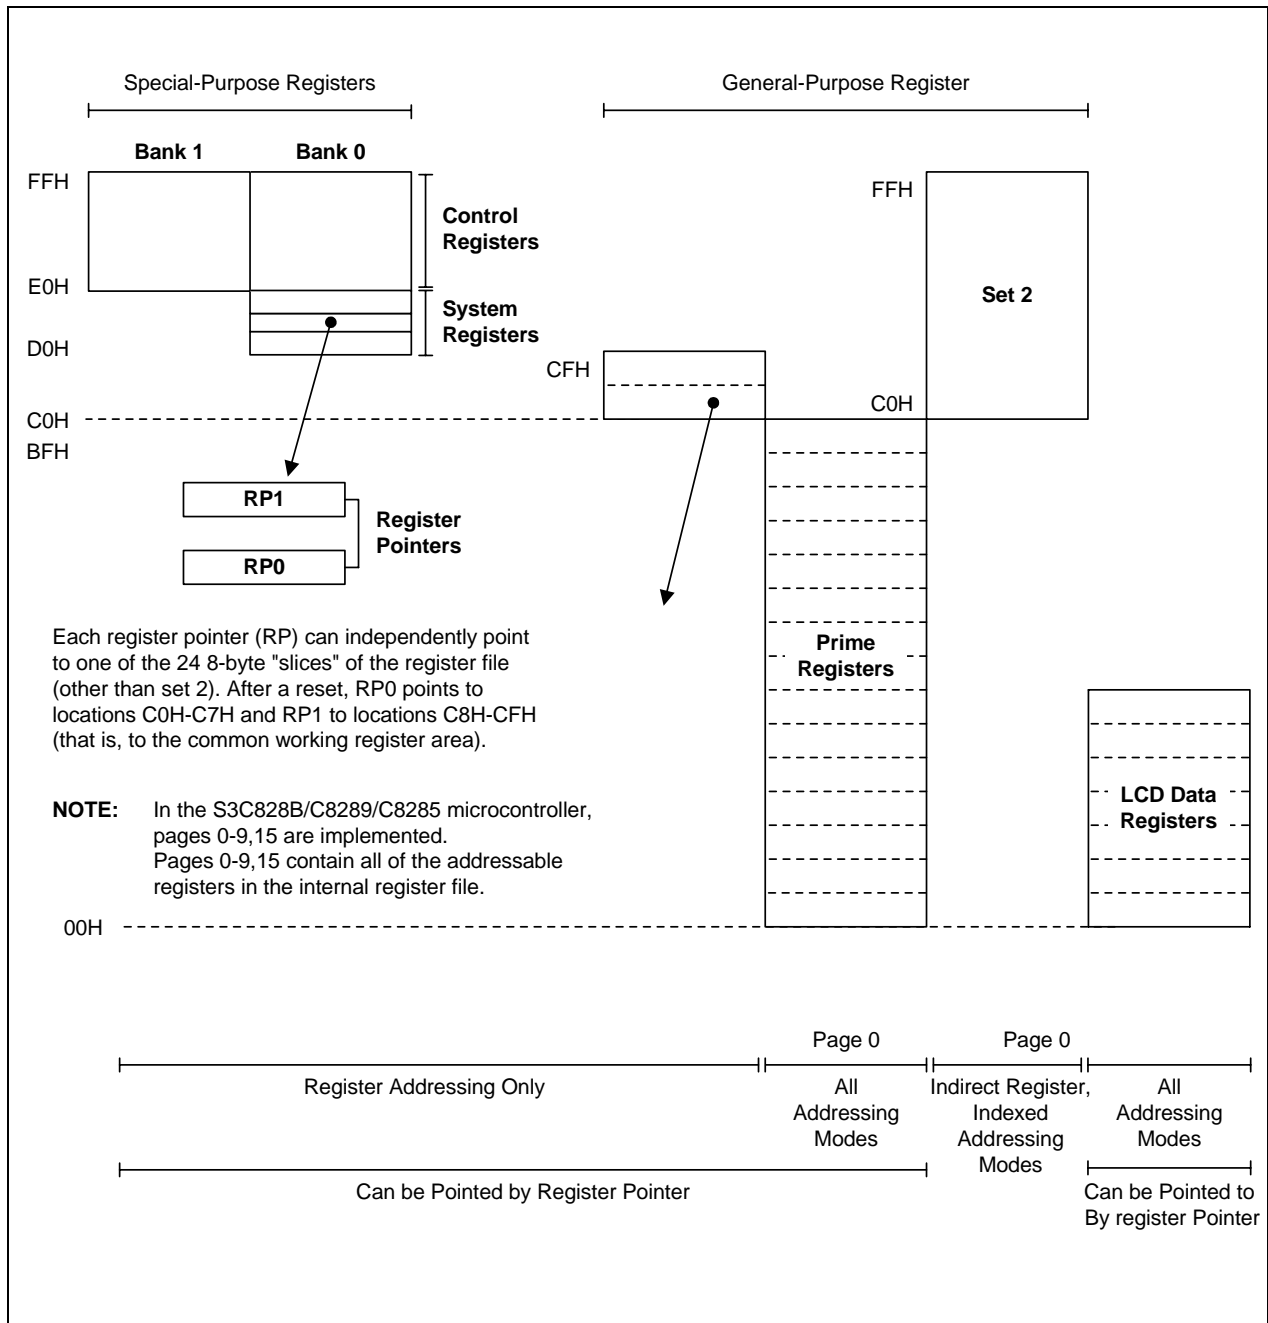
Special-Purpose Registers

General-Purpose Register

Bank 1

Bank 0

FFH

Control Registers

E0H

System Registers

D0H

FFH

Set 2

CFH

C0H

C0H

BFH

RP1

RP0

Register Pointers

Prime Registers

LCD Data Registers

Each register pointer (RP) can independently point to one of the 24 8-byte "slices" of the register file (other than set 2). After a reset, RP0 points to locations C0H-C7H and RP1 to locations C8H-CFH (that is, to the common working register area).

**NOTE:** In the S3C828B/C8289/C8285 microcontroller, pages 0-9,15 are implemented. Pages 0-9,15 contain all of the addressable registers in the internal register file.

00H

Page 0

Page 0

Register Addressing Only

All Addressing Modes

Indirect Register, Indexed Addressing Modes

All Addressing Modes

Can be Pointed by Register Pointer

Can be Pointed to By register Pointer